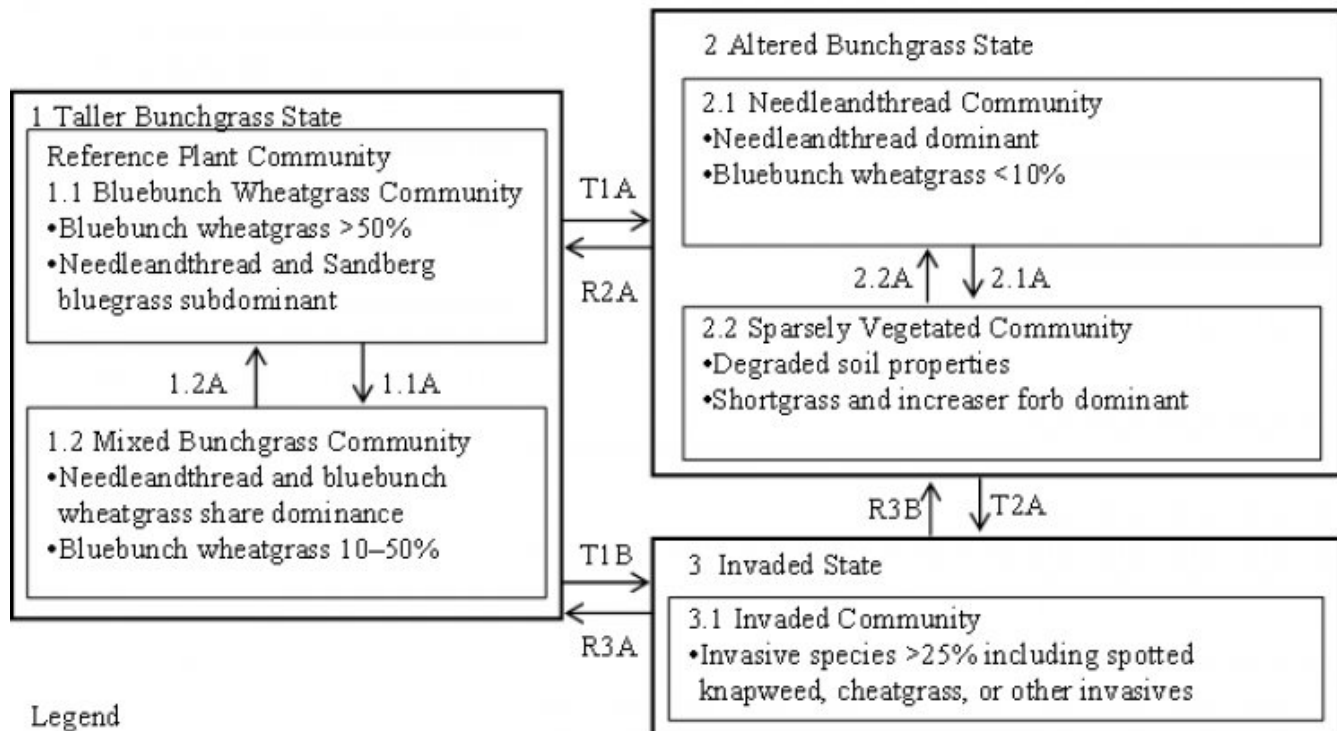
1 Taller Bunchgrass State

Reference Plant Community
1.1 Bluebunch Wheatgrass Community
•Bluebunch wheatgrass >50%
•Needleandthread and Sandberg bluegrass subdominant

1.2A

1.1A

1.2 Mixed Bunchgrass Community
•Needleandthread and bluebunch wheatgrass share dominance
•Bluebunch wheatgrass 10–50%

T1A

R2A

T1B

R3A

2 Altered Bunchgrass State

2.1 Needleandthread Community
•Needleandthread dominant
•Bluebunch wheatgrass <10%

2.2A

2.1A

2.2 Sparsely Vegetated Community
•Degraded soil properties
•Shortgrass and increaser forb dominant

R3B

T2A

3 Invaded State

3.1 Invaded Community
•Invasive species >25% including spotted knapweed, cheatgrass, or other invasives

Legend